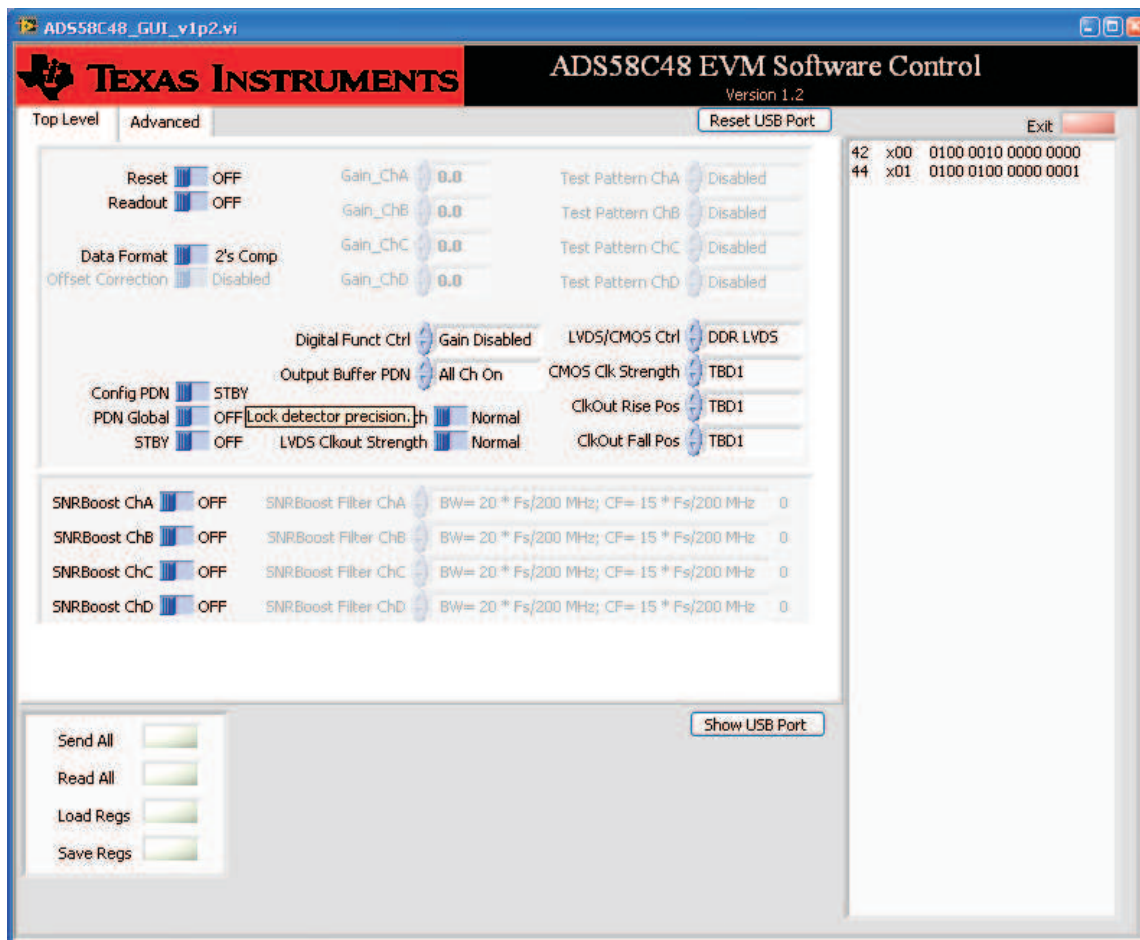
ADS58C48_GUI_v1p2.vi

TEXAS INSTRUMENTS

ADS58C48 EVM Software Control
Version 1.2

Top Level
Advanced
Reset USB Port
Exit

42 x00 0100 0010 0000 0000
44 x01 0100 0100 0000 0001

Reset OFF
Readout OFF
Data Format 2's Comp
Offset Correction Disabled

Gain_ChA 0.0
Gain_ChB 0.0
Gain_ChC 0.0
Gain_ChD 0.0

Test Pattern ChA Disabled
Test Pattern ChB Disabled
Test Pattern ChC Disabled
Test Pattern ChD Disabled

Digital Funct Ctrl Gain Disabled
Output Buffer PDN All Ch On
LVDS/CMOS Ctrl DDR LVDS
CMOS Clk Strength TBD1
Config PDN STBY
PDN Global OFF
Lock detector precision.
th Normal
ClkOut Rise Pos TBD1
STBY OFF
LVDS Clkout Strength Normal
ClkOut Fall Pos TBD1

SNRBoost ChA OFF
SNRBoost Filter ChA BW= 20 * Fs/200 MHz; CF= 15 * Fs/200 MHz 0
SNRBoost ChB OFF
SNRBoost Filter ChB BW= 20 * Fs/200 MHz; CF= 15 * Fs/200 MHz 0
SNRBoost ChC OFF
SNRBoost Filter ChC BW= 20 * Fs/200 MHz; CF= 15 * Fs/200 MHz 0
SNRBoost ChD OFF
SNRBoost Filter ChD BW= 20 * Fs/200 MHz; CF= 15 * Fs/200 MHz 0

Send All
Read All
Load Regs
Save Regs
Show USB Port